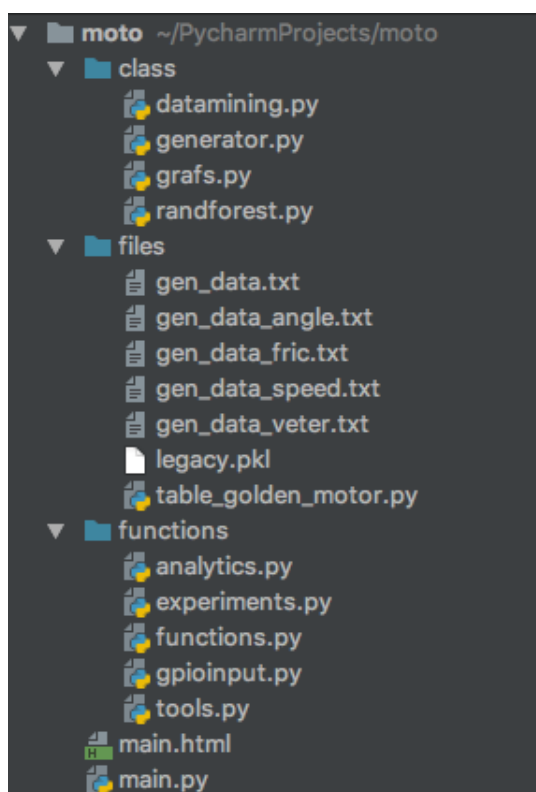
moto ~/PycharmProjects/moto
class
datamining.py
generator.py
grafs.py
randforest.py
files
gen_data.txt
gen_data_angle.txt
gen_data_fric.txt
gen_data_speed.txt
gen_data_veter.txt
legacy.pkl
table_golden_motor.py
functions
analytics.py
experiments.py
functions.py
gpioinput.py
tools.py
main.html
main.py